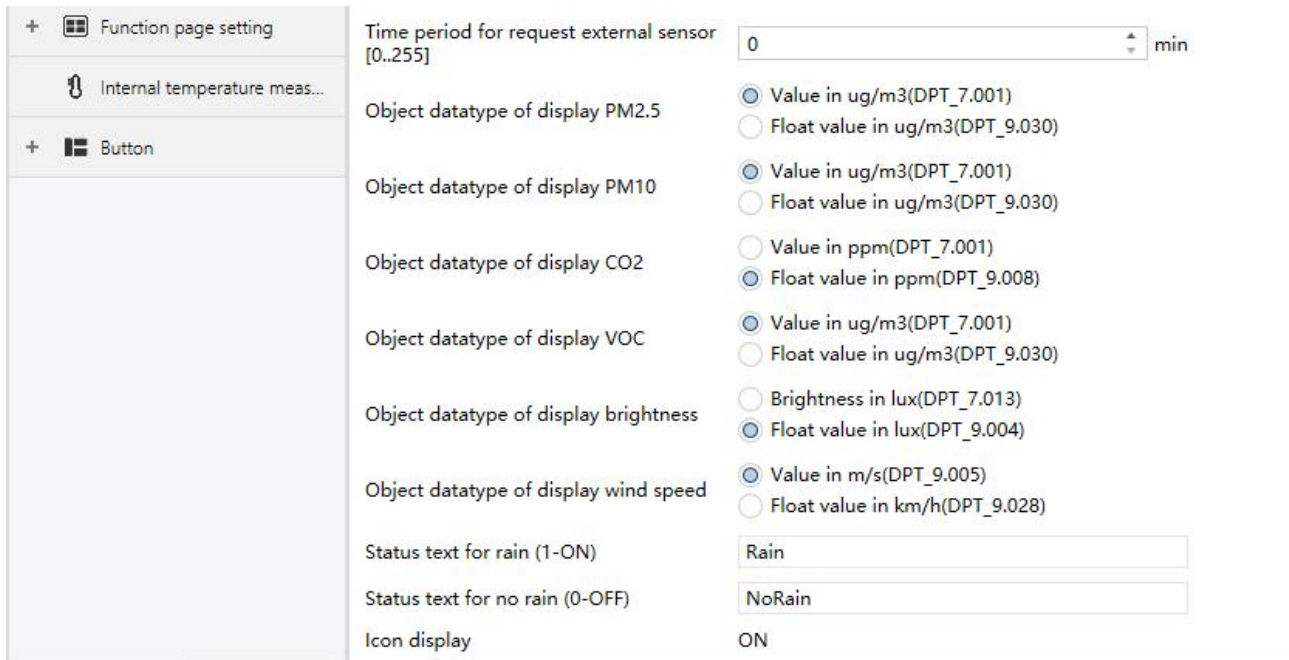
+ Function page setting

Internal temperature meas...

+ Button

Time period for request external sensor [0..255] | 0 | min

Object datatype of display PM2.5
Value in ug/m3(DPT_7.001)
Float value in ug/m3(DPT_9.030)

Object datatype of display PM10
Value in ug/m3(DPT_7.001)
Float value in ug/m3(DPT_9.030)

Object datatype of display CO2
Value in ppm(DPT_7.001)
Float value in ppm(DPT_9.008)

Object datatype of display VOC
Value in ug/m3(DPT_7.001)
Float value in ug/m3(DPT_9.030)

Object datatype of display brightness
Brightness in lux(DPT_7.013)
Float value in lux(DPT_9.004)

Object datatype of display wind speed
Value in m/s(DPT_9.005)
Float value in km/h(DPT_9.028)

Status text for rain (1-ON) | Rain

Status text for no rain (0-OFF) | NoRain

Icon display | ON